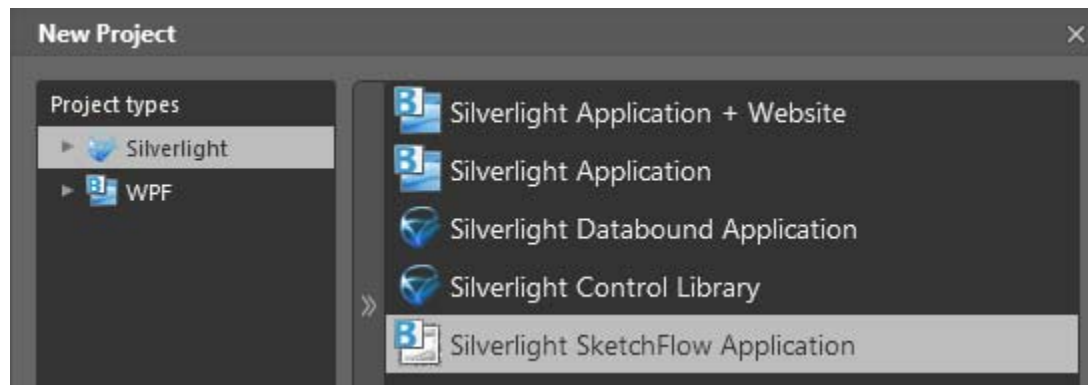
New Project

×

Project types

Silverlight

WPF

Silverlight Application + Website

Silverlight Application

Silverlight Databound Application

Silverlight Control Library

»

Silverlight SketchFlow Application